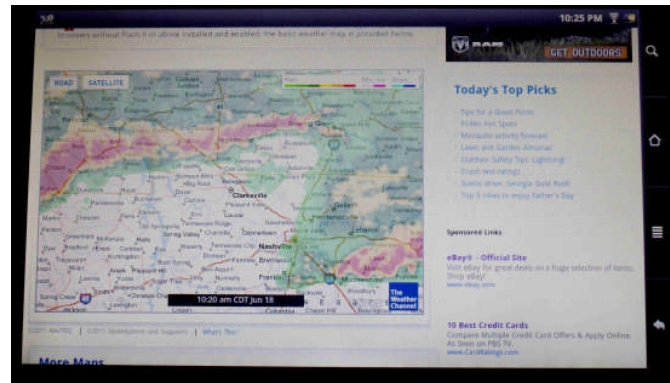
10:25 PM

Browsers without Flash 9 or above installed and enabled, the basic weather map is provided below.

RAM GET OUTDOORS

ROAD SATELLITE

Clarksville

Nashville

10:20 am CDT Jun 18

The Weather Channel

More Maps

Today's Top Picks

Tips for a Great Picnic
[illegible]
Mosquito activity forecast
Lawn and Garden Almanac
Outdoor Safety Tips: Lightning!
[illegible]
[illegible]
Top 5 cities to enjoy Father's Day

Sponsored Links

eBay® - Official Site
Visit eBay for great deals on a huge selection of items. Shop eBay!
www.ebay.com

10 Best Credit Cards
Compare Multiple Credit Card Offers & Apply Online. As Seen on PBS TV.
www.CardRatings.com